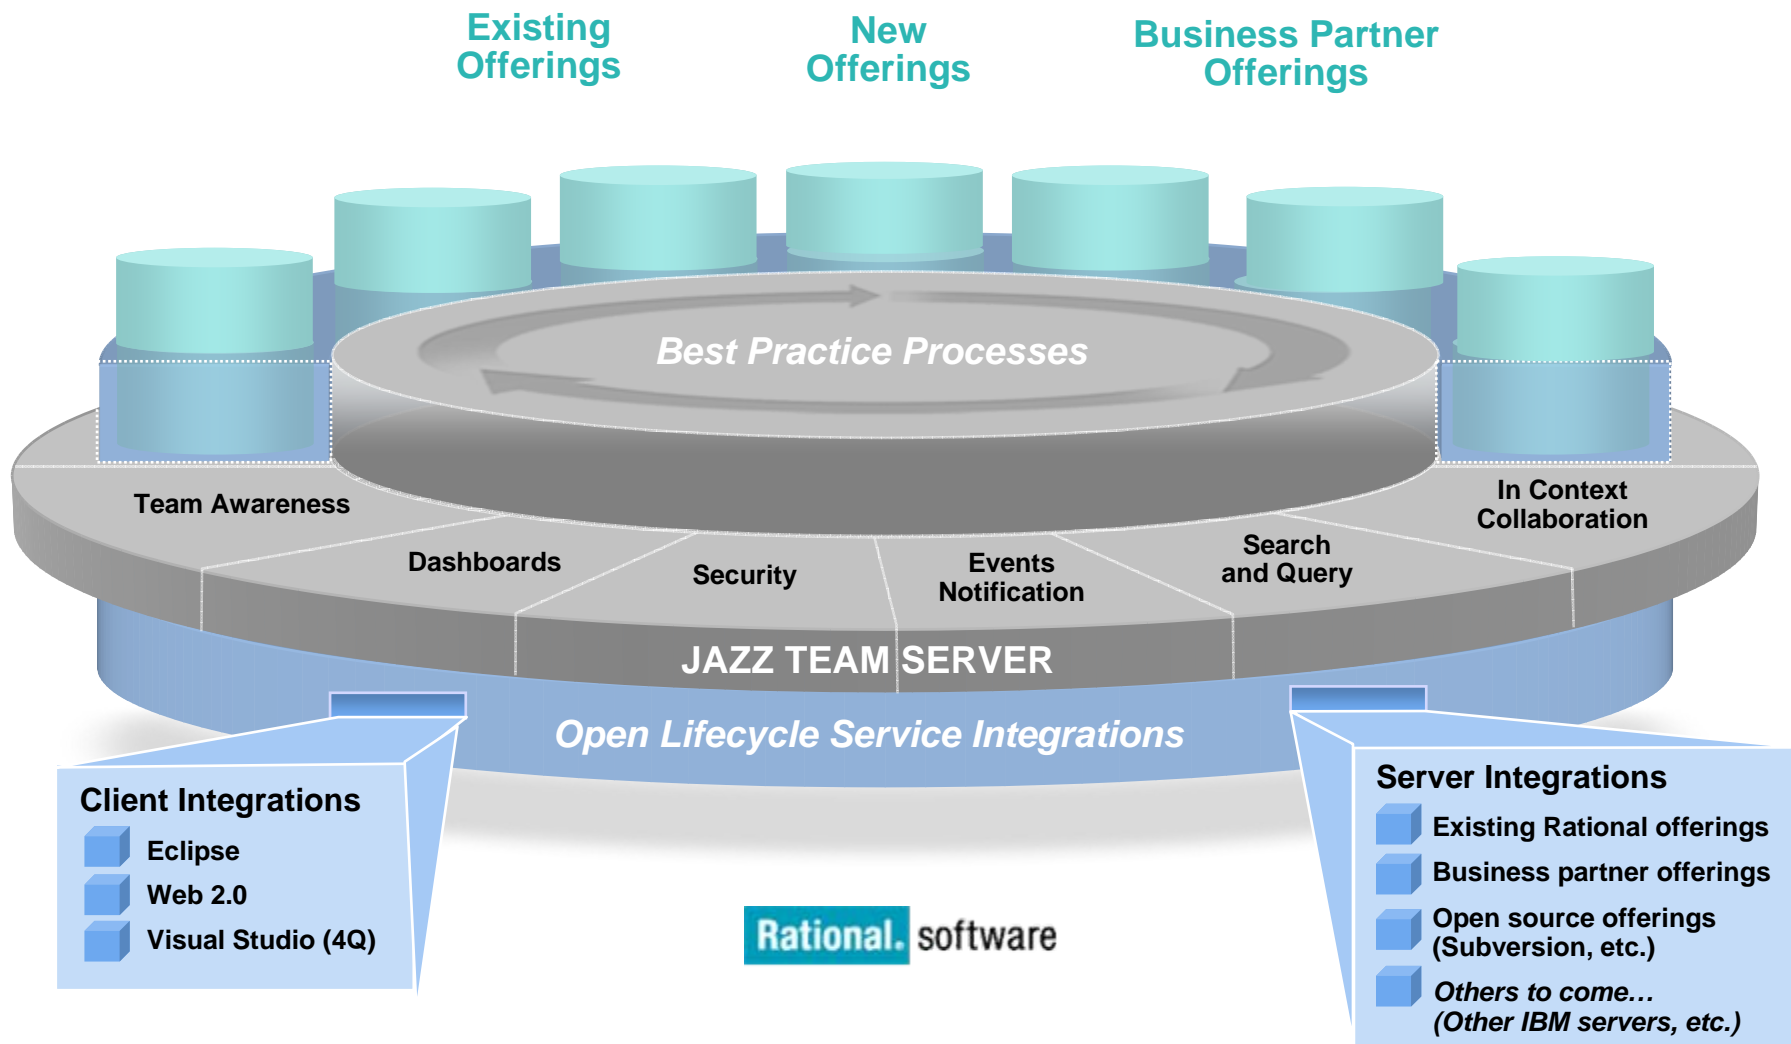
Existing Offerings

New Offerings

Business Partner Offerings

Best Practice Processes

Team Awareness

Dashboards

Security

Events Notification

Search and Query

In Context Collaboration

JAZZ TEAM SERVER

Open Lifecycle Service Integrations

Client Integrations

Eclipse

Web 2.0

Visual Studio (4Q)

Rational. software

Server Integrations

Existing Rational offerings

Business partner offerings

Open source offerings (Subversion, etc.)

*Others to come…*
*(Other IBM servers, etc.)*